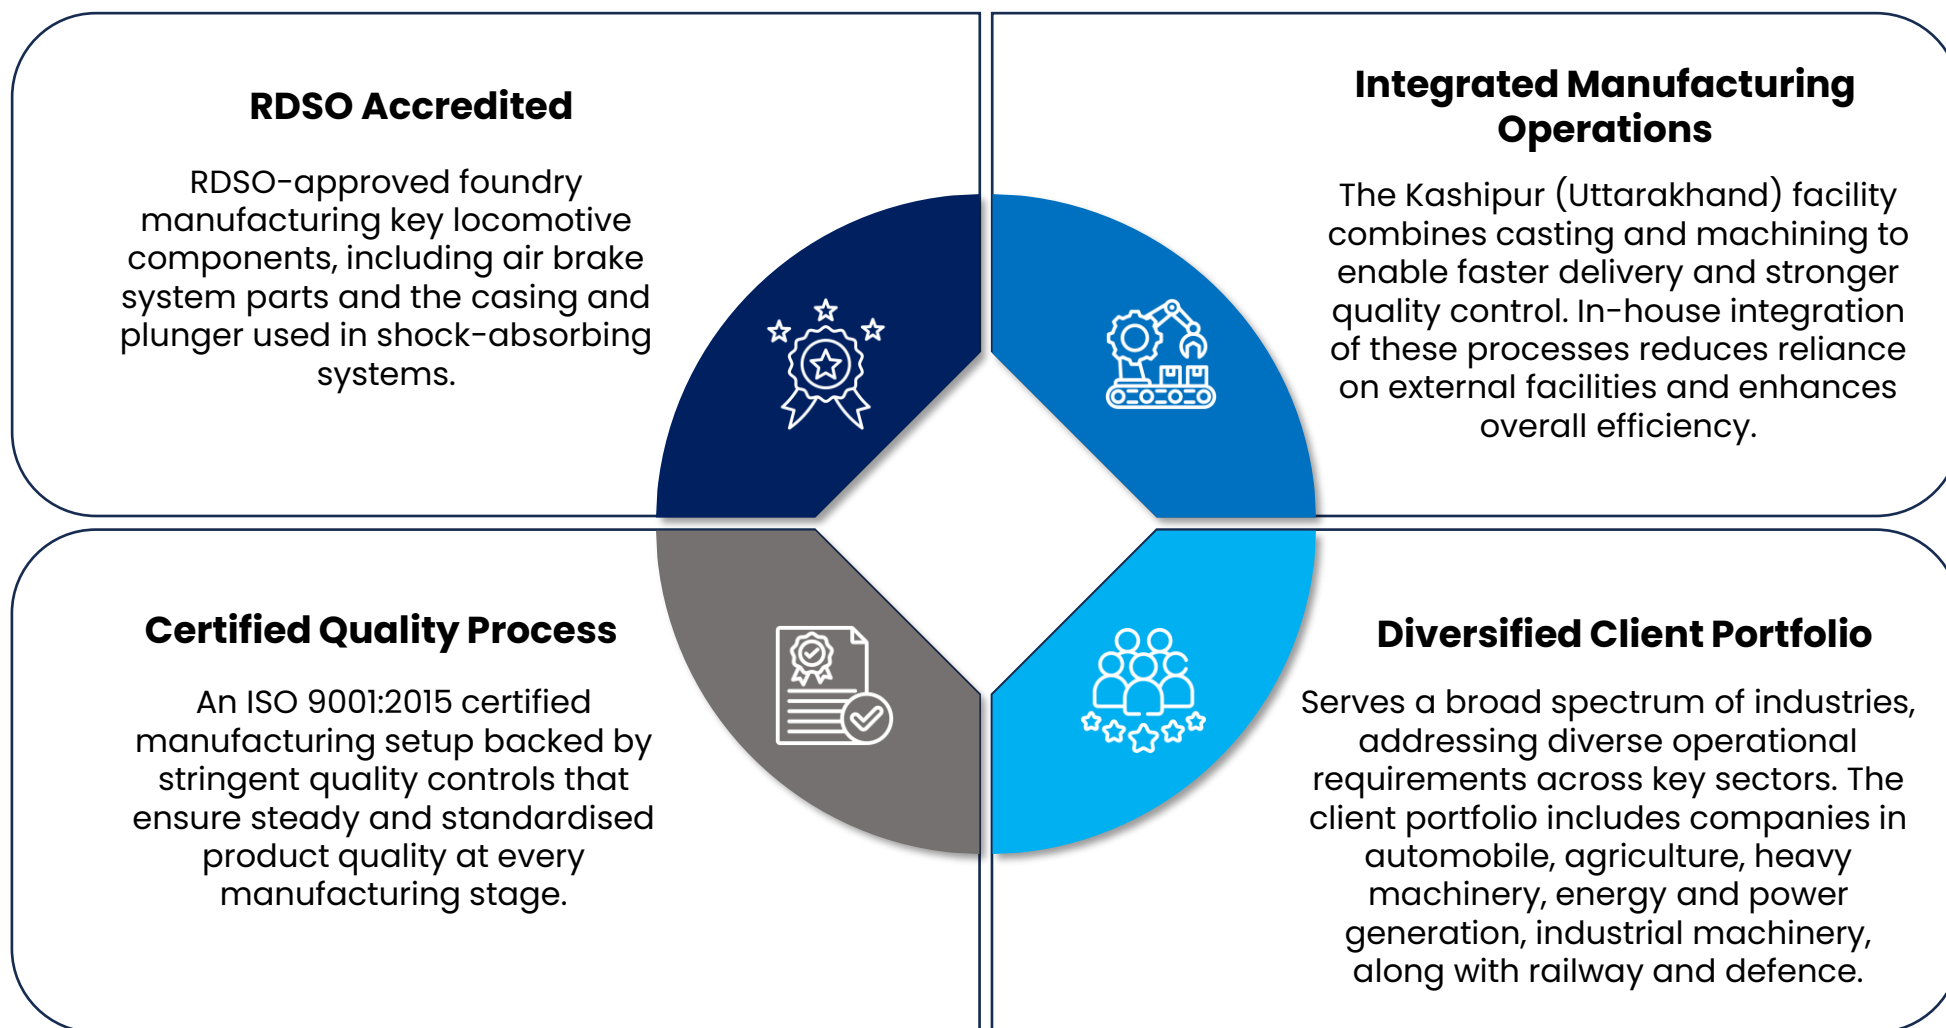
RDSO Accredited

RDSO-approved foundry manufacturing key locomotive components, including air brake system parts and the casing and plunger used in shock-absorbing systems.

Integrated Manufacturing Operations

The Kashipur (Uttarakhand) facility combines casting and machining to enable faster delivery and stronger quality control. In-house integration of these processes reduces reliance on external facilities and enhances overall efficiency.

Certified Quality Process

An ISO 9001:2015 certified manufacturing setup backed by stringent quality controls that ensure steady and standardised product quality at every manufacturing stage.

Diversified Client Portfolio

Serves a broad spectrum of industries, addressing diverse operational requirements across key sectors. The client portfolio includes companies in automobile, agriculture, heavy machinery, energy and power generation, industrial machinery, along with railway and defence.